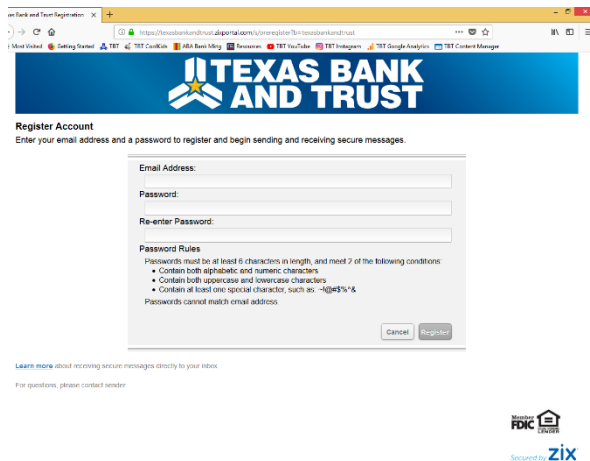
as Bank and Trust Registration ×  +

https://texasbankandtrust.zixportal.com/s/preregister?b=texasbankandtrust

Most Visited  Getting Started  TBT  TBT CoolKids  ABA Bank Mktg  Resources  TBT YouTube  TBT Instagram  TBT Google Analytics  TBT Content Manager

TEXAS BANK AND TRUST

Register Account
Enter your email address and a password to register and begin sending and receiving secure messages.

Email Address:

Password:

Re-enter Password:

Password Rules
Passwords must be at least 6 characters in length, and meet 2 of the following conditions:
• Contain both alphabetic and numeric characters
• Contain both uppercase and lowercase characters
• Contain at least one special character, such as: ~!@#$%^&
Passwords cannot match email address.

Cancel  Register

Learn more about receiving secure messages directly to your inbox

For questions, please contact sender

Member FDIC  EQUAL HOUSING LENDER

Secured by zix